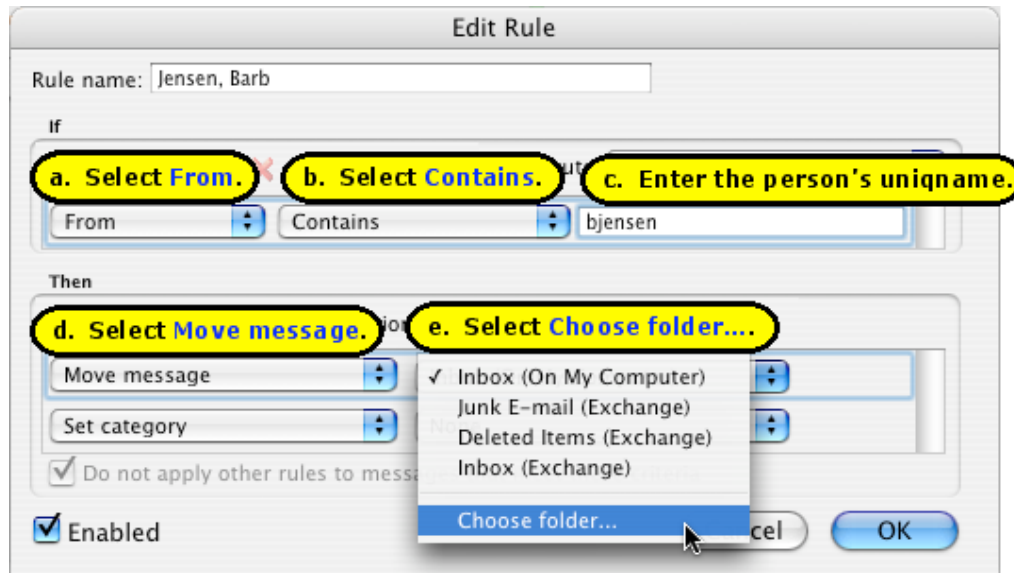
Edit Rule

Rule name: Jensen, Barb

If

a. Select From.

b. Select Contains.

c. Enter the person's uniqname.

From

Contains

bjensen

Then

d. Select Move message.

e. Select Choose folder....

Move message

✓ Inbox (On My Computer)

Junk E-mail (Exchange)

Deleted Items (Exchange)

Inbox (Exchange)

Choose folder...

Set category

Do not apply other rules to messa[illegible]

Enabled

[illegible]cel

OK